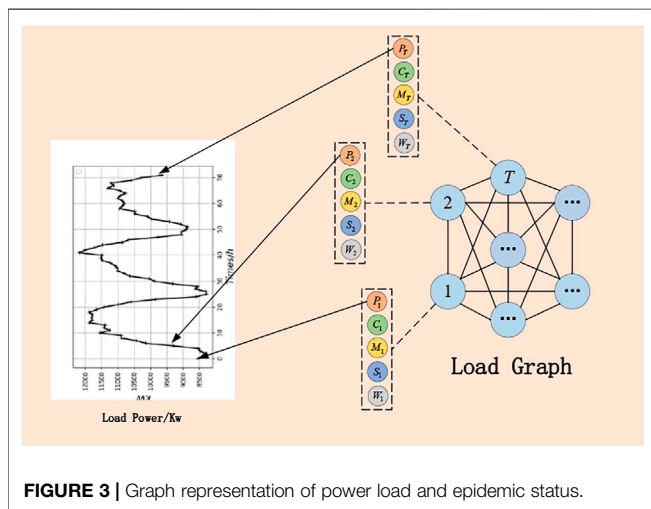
$P_T$
$C_T$
$M_T$
$S_T$
$W_T$

$P_2$
$C_2$
$M_2$
$S_2$
$W_2$

$P_1$
$C_1$
$M_1$
$S_1$
$W_1$

T
2
1
···
···
···
···
···

Load Graph

12000
11500
11000
10500
10000
9500
9000
8500
MW

70
60
50
40
30
20
10
0
Timestep

Load Power/Kw

**FIGURE 3 |** Graph representation of power load and epidemic status.